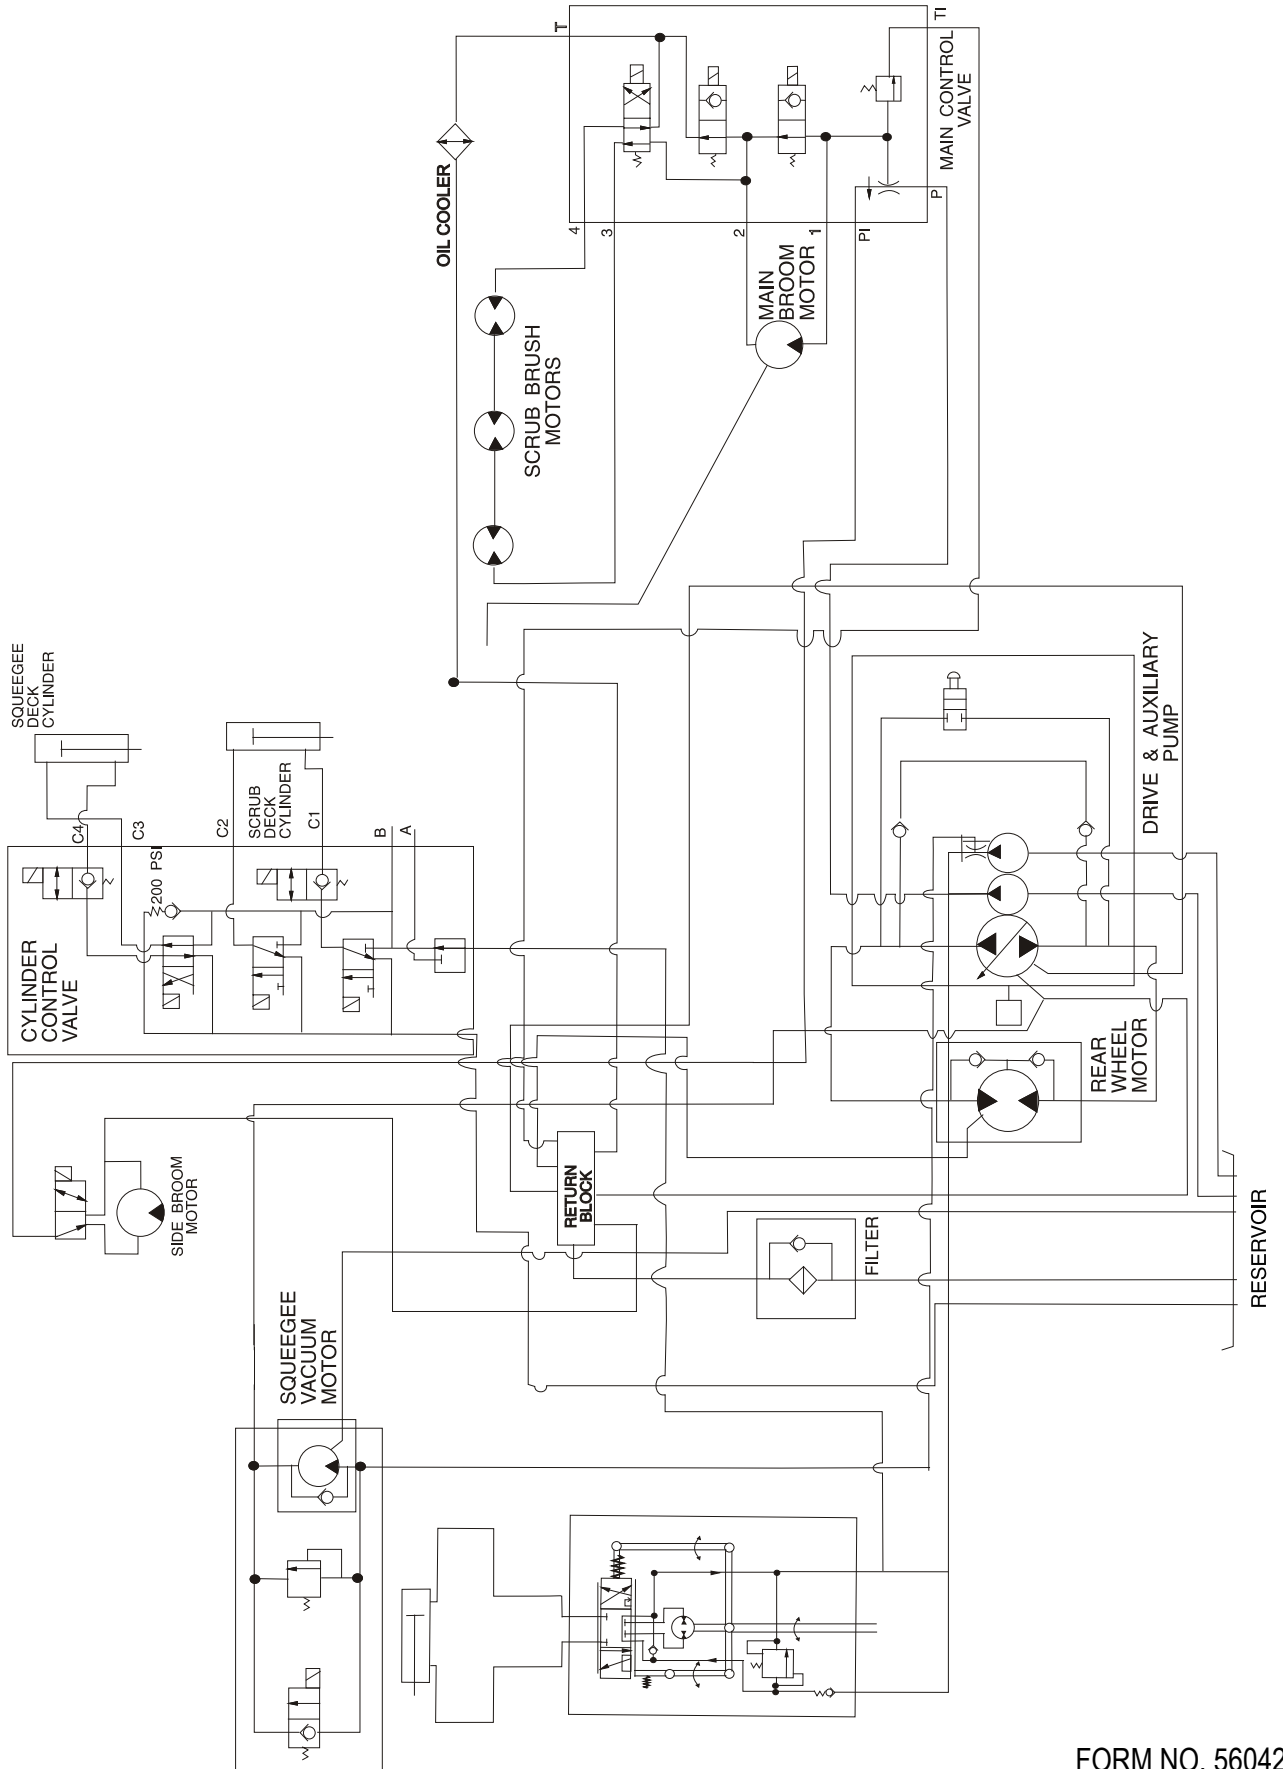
T
TI
MAIN CONTROL VALVE
OIL COOLER
4
3
2
1
PI
P
MAIN BROOM MOTOR
SCRUB BRUSH MOTORS
SQUEEGEE DECK CYLINDER
SCRUB DECK CYLINDER
C4
C3
C2
C1
B
A
200 PSI
CYLINDER CONTROL VALVE
DRIVE & AUXILIARY PUMP
REAR WHEEL MOTOR
SIDE BROOM MOTOR
RETURN BLOCK
FILTER
RESERVOIR
SQUEEGEE VACUUM MOTOR
FORM NO. 56042